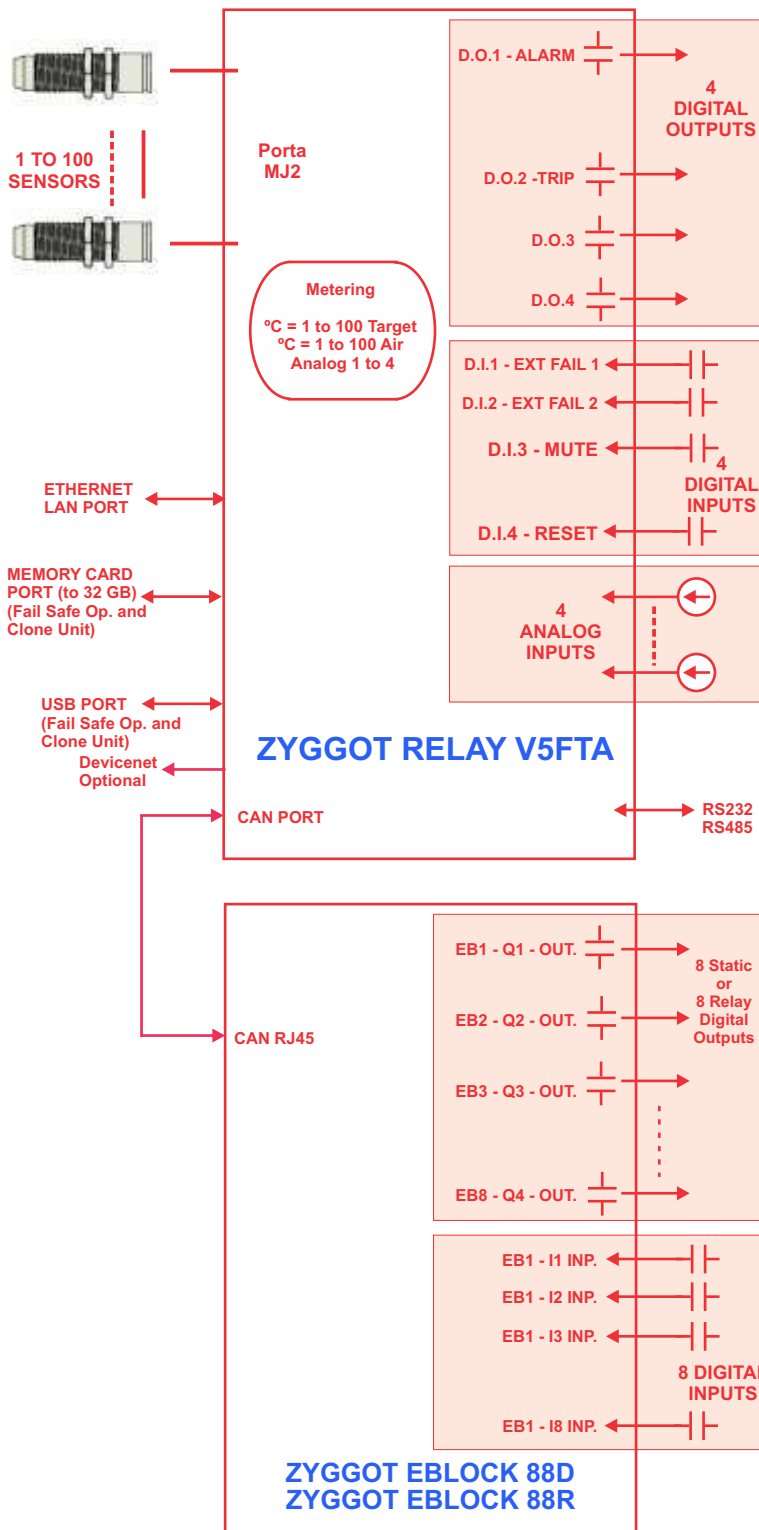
1 TO 100 SENSORS

Porta MJ2

Metering

ºC = 1 to 100 Target
ºC = 1 to 100 Air
Analog 1 to 4

D.O.1 - ALARM

4 DIGITAL OUTPUTS

D.O.2 -TRIP

D.O.3

D.O.4

D.I.1 - EXT FAIL 1

D.I.2 - EXT FAIL 2

D.I.3 - MUTE

4 DIGITAL INPUTS

D.I.4 - RESET

4 ANALOG INPUTS

ETHERNET LAN PORT

MEMORY CARD PORT (to 32 GB) (Fail Safe Op. and Clone Unit)

USB PORT (Fail Safe Op. and Clone Unit)

Devicenet Optional

ZYGGOT RELAY V5FTA

CAN PORT

RS232 RS485

EB1 - Q1 - OUT.

8 Static or 8 Relay Digital Outputs

EB2 - Q2 - OUT.

CAN RJ45

EB3 - Q3 - OUT.

EB8 - Q4 - OUT.

EB1 - I1 INP.

EB1 - I2 INP.

EB1 - I3 INP.

8 DIGITAL INPUTS

EB1 - I8 INP.

ZYGGOT EBLOCK 88D
ZYGGOT EBLOCK 88R